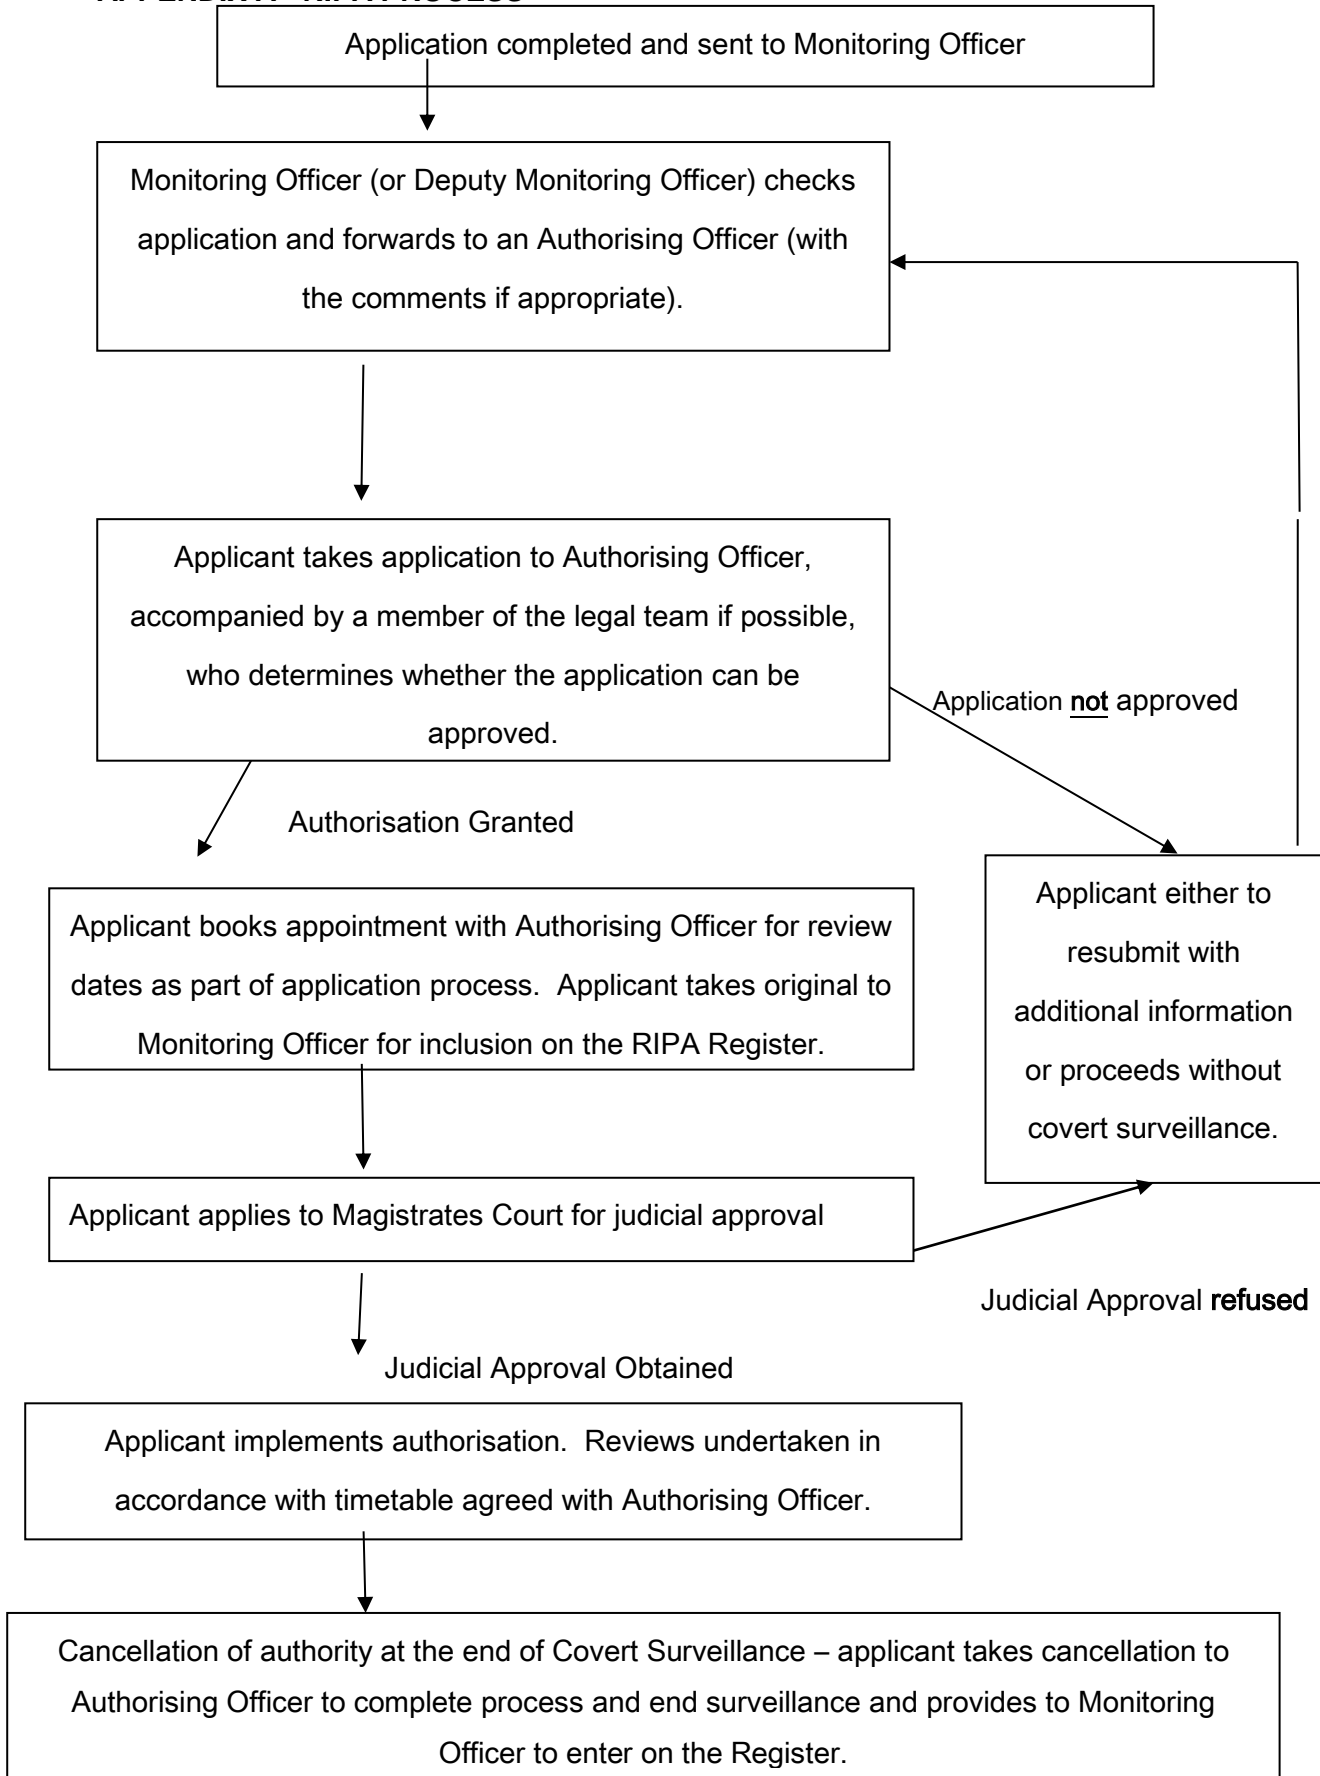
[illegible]

Application completed and sent to Monitoring Officer

Monitoring Officer (or Deputy Monitoring Officer) checks application and forwards to an Authorising Officer (with the comments if appropriate).

Applicant takes application to Authorising Officer, accompanied by a member of the legal team if possible, who determines whether the application can be approved.

Application not approved

Authorisation Granted

Applicant either to resubmit with additional information or proceeds without covert surveillance.

Applicant books appointment with Authorising Officer for review dates as part of application process. Applicant takes original to Monitoring Officer for inclusion on the RIPA Register.

Applicant applies to Magistrates Court for judicial approval

Judicial Approval refused

Judicial Approval Obtained

Applicant implements authorisation. Reviews undertaken in accordance with timetable agreed with Authorising Officer.

Cancellation of authority at the end of Covert Surveillance – applicant takes cancellation to Authorising Officer to complete process and end surveillance and provides to Monitoring Officer to enter on the Register.